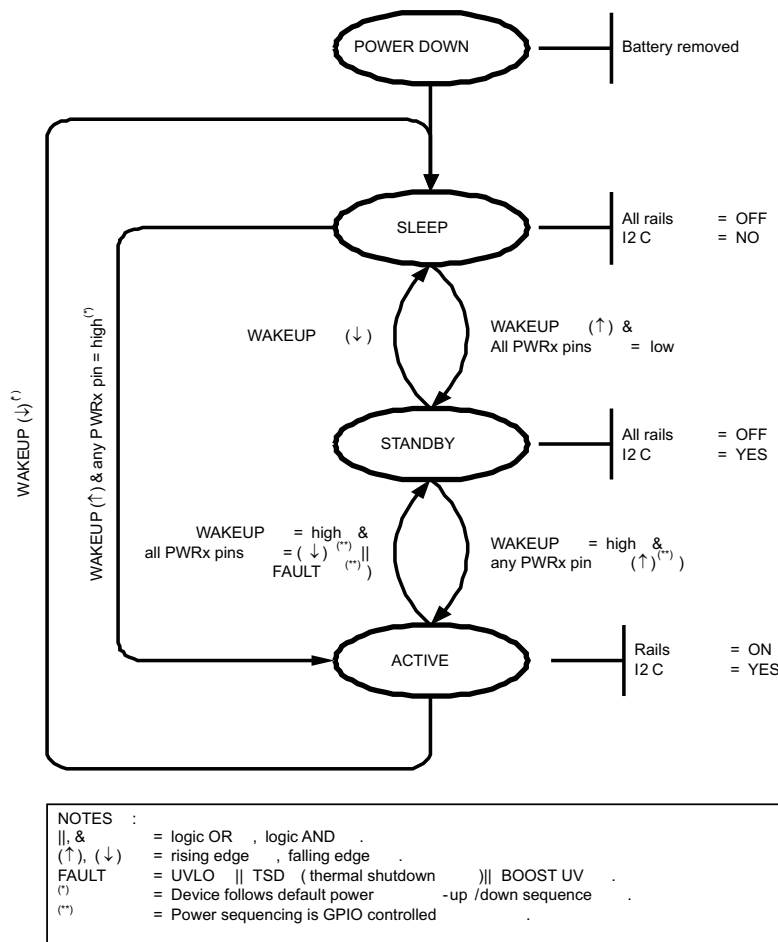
POWER DOWN

Battery removed

WAKEUP (↓)$^{(*)}$

SLEEP

All rails = OFF
I2 C = NO

WAKEUP (↑) & any PWRx pin = high$^{(*)}$

WAKEUP (↓)

WAKEUP (↑) &
All PWRx pins = low

STANDBY

All rails = OFF
I2 C = YES

WAKEUP = high &
all PWRx pins = ( ↓ )$^{(**)}$ ||
FAULT $^{(**)}$ )

WAKEUP = high &
any PWRx pin (↑)$^{(**)}$ )

ACTIVE

Rails = ON
I2 C = YES

NOTES :
||, & = logic OR , logic AND .
(↑), (↓) = rising edge , falling edge .
FAULT = UVLO || TSD ( thermal shutdown )|| BOOST UV .
$^{(*)}$ = Device follows default power -up /down sequence .
$^{(**)}$ = Power sequencing is GPIO controlled .